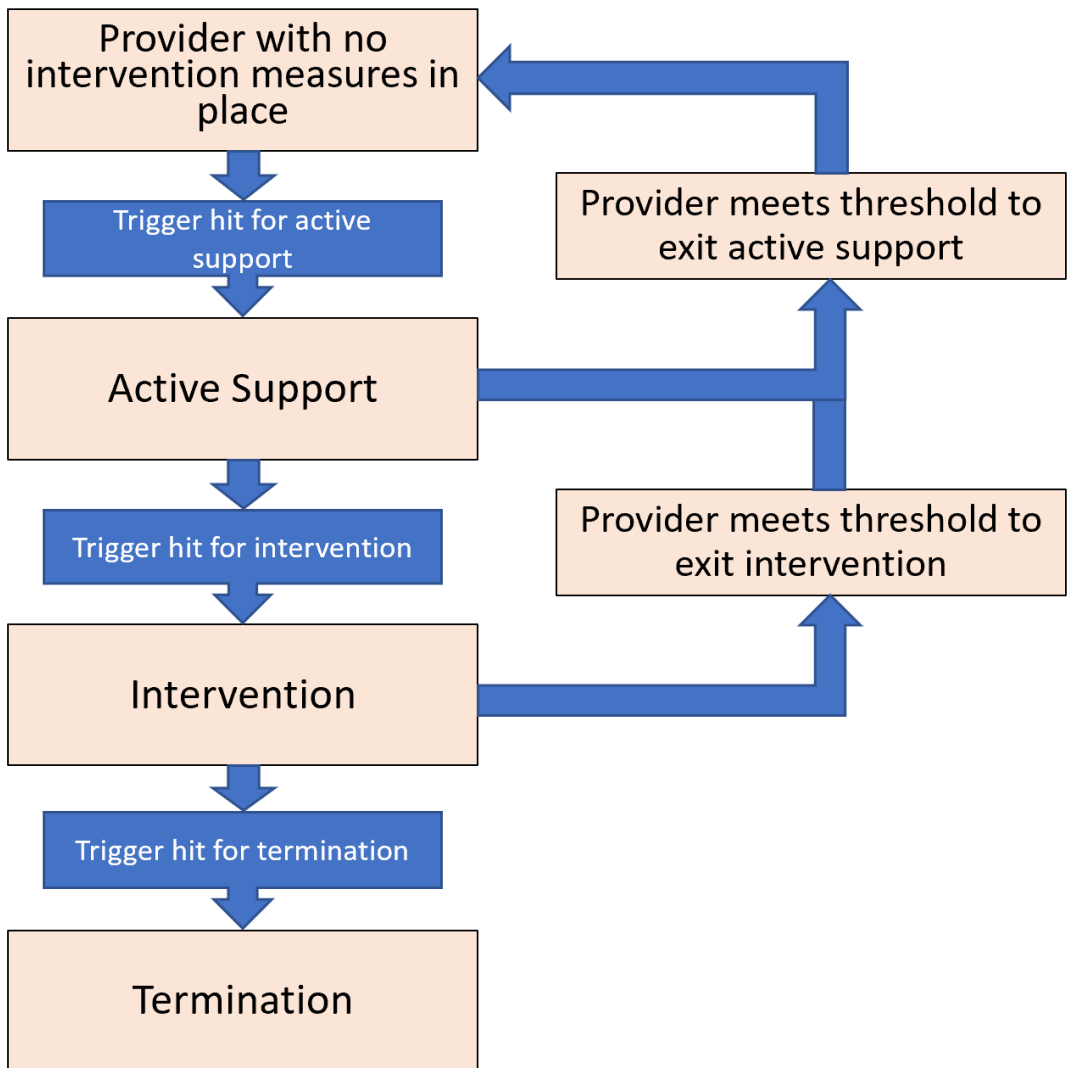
Provider with no intervention measures in place

Trigger hit for active support

Active Support

Trigger hit for intervention

Intervention

Trigger hit for termination

Termination

Provider meets threshold to exit active support

Provider meets threshold to exit intervention